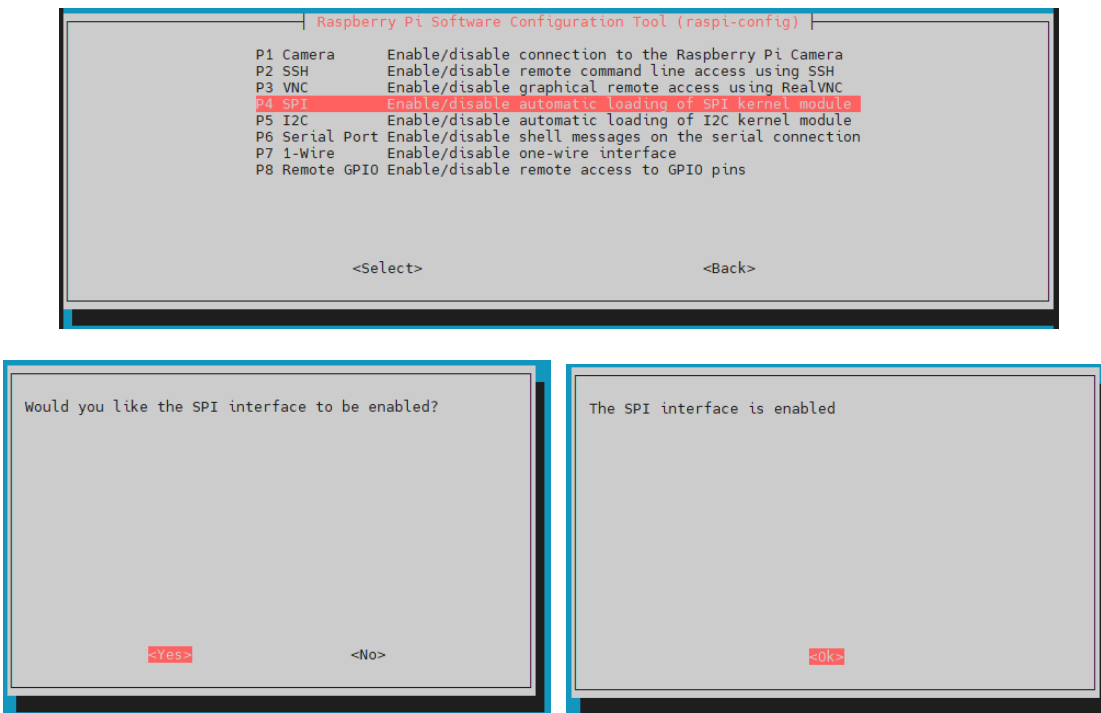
Raspberry Pi Software Configuration Tool (raspi-config)

P1 Camera Enable/disable connection to the Raspberry Pi Camera
P2 SSH Enable/disable remote command line access using SSH
P3 VNC Enable/disable graphical remote access using RealVNC
P4 SPI Enable/disable automatic loading of SPI kernel module
P5 I2C Enable/disable automatic loading of I2C kernel module
P6 Serial Port Enable/disable shell messages on the serial connection
P7 1-Wire Enable/disable one-wire interface
P8 Remote GPIO Enable/disable remote access to GPIO pins

<Select> <Back>

Would you like the SPI interface to be enabled?

<Yes> <No>

The SPI interface is enabled

<Ok>